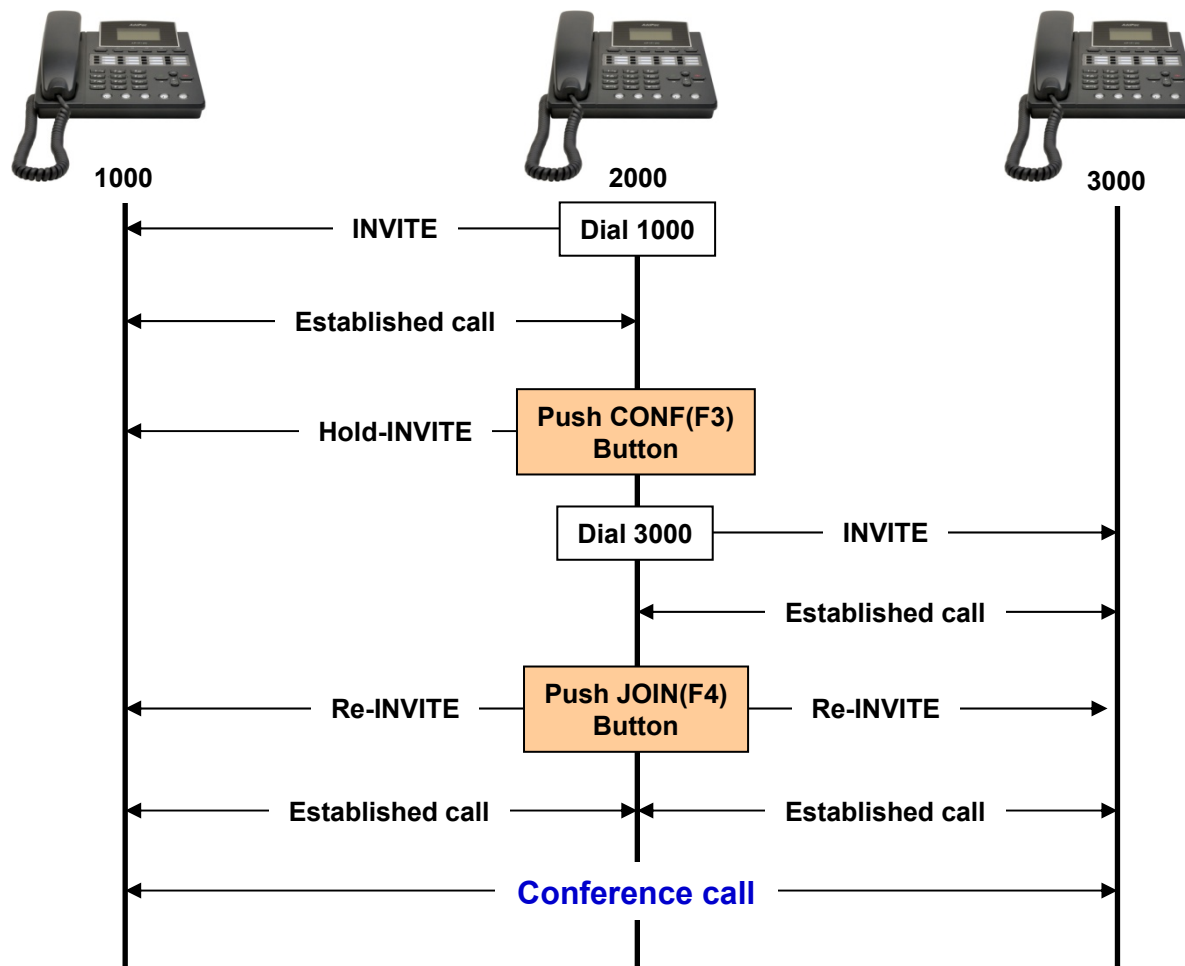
1000
2000
3000

INVITE
Dial 1000

Established call

Hold-INVITE
Push CONF(F3) Button

Dial 3000
INVITE

Established call

Re-INVITE
Push JOIN(F4) Button
Re-INVITE

Established call
Established call

Conference call